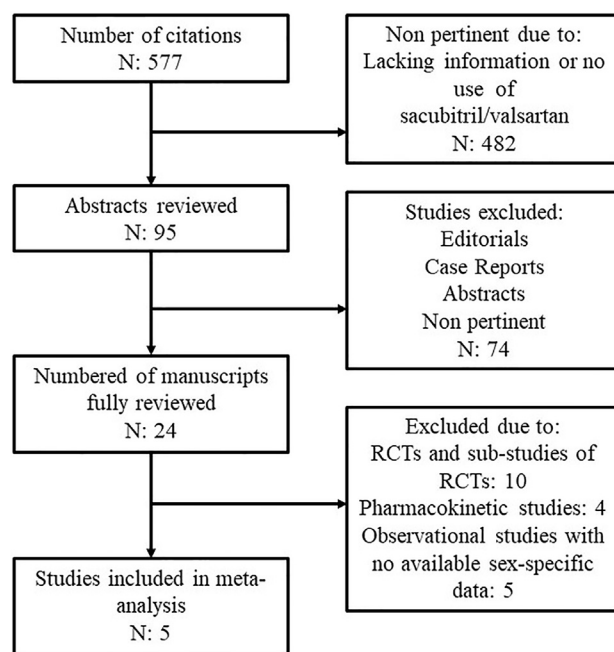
Number of citations
N: 577

Non pertinent due to:
Lacking information or no use of sacubitril/valsartan
N: 482

Abstracts reviewed
N: 95

Studies excluded:
Editorials
Case Reports
Abstracts
Non pertinent
N: 74

Numbered of manuscripts fully reviewed
N: 24

Excluded due to:
RCTs and sub-studies of RCTs: 10
Pharmacokinetic studies: 4
Observational studies with no available sex-specific data: 5

Studies included in meta-analysis
N: 5